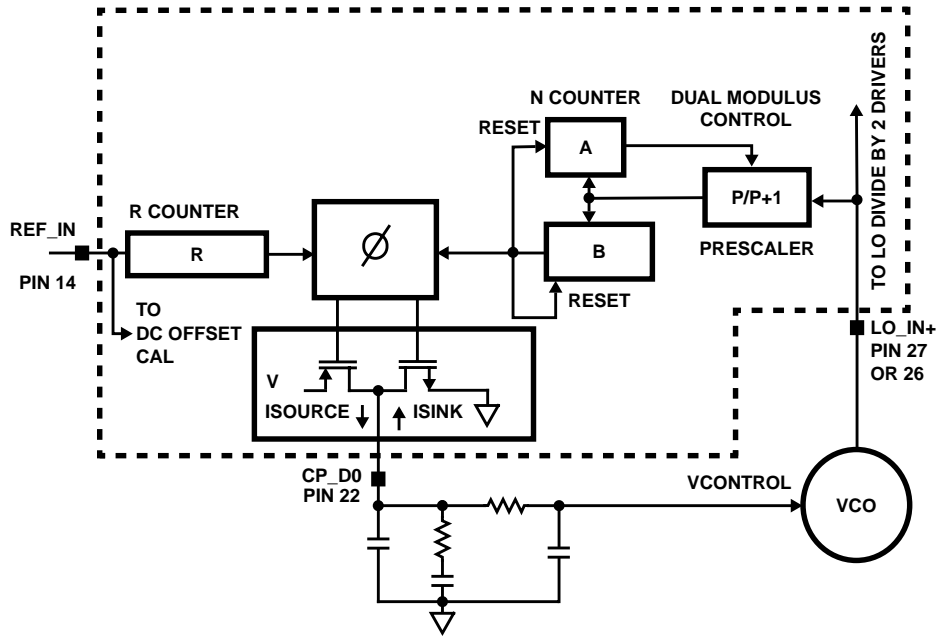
N COUNTER

DUAL MODULUS CONTROL

TO LO DIVIDE BY 2 DRIVERS

RESET

A

P/P+1

REF_IN

R COUNTER

R

∅

B

PRESCALER

PIN 14

TO DC OFFSET CAL

RESET

LO_IN+ PIN 27 OR 26

V

ISOURCE

ISINK

CP_D0 PIN 22

VCONTROL

VCO